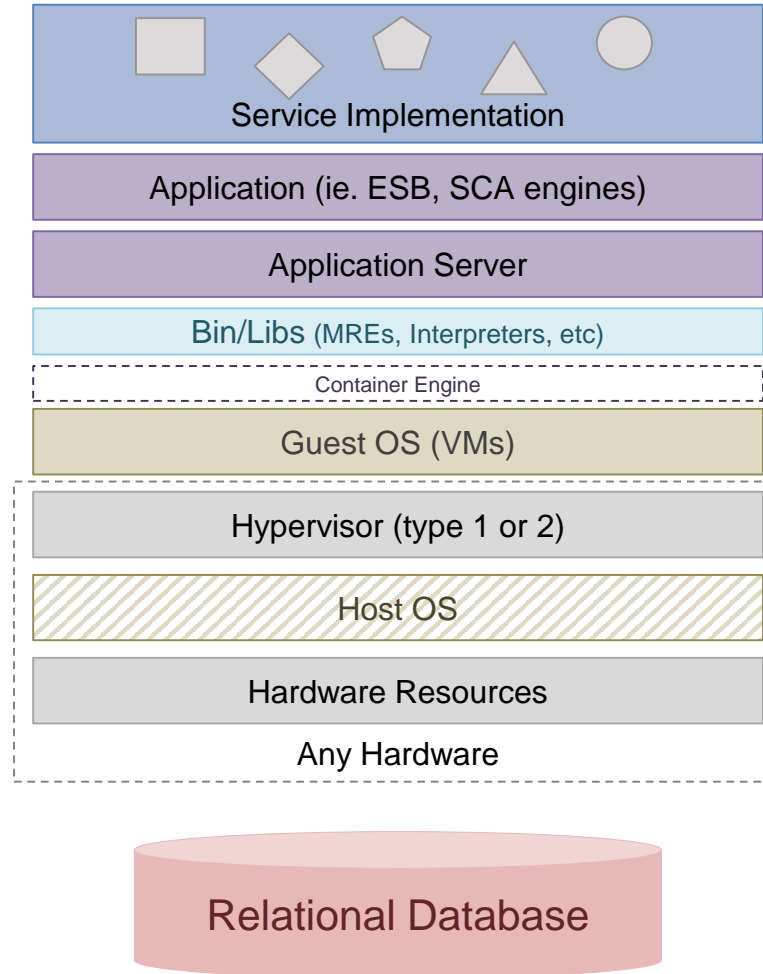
Service Implementation

Application (ie. ESB, SCA engines)

Application Server

Bin/Libs (MREs, Interpreters, etc)

Container Engine

Guest OS (VMs)

Hypervisor (type 1 or 2)

Host OS

Hardware Resources

Any Hardware

Relational Database